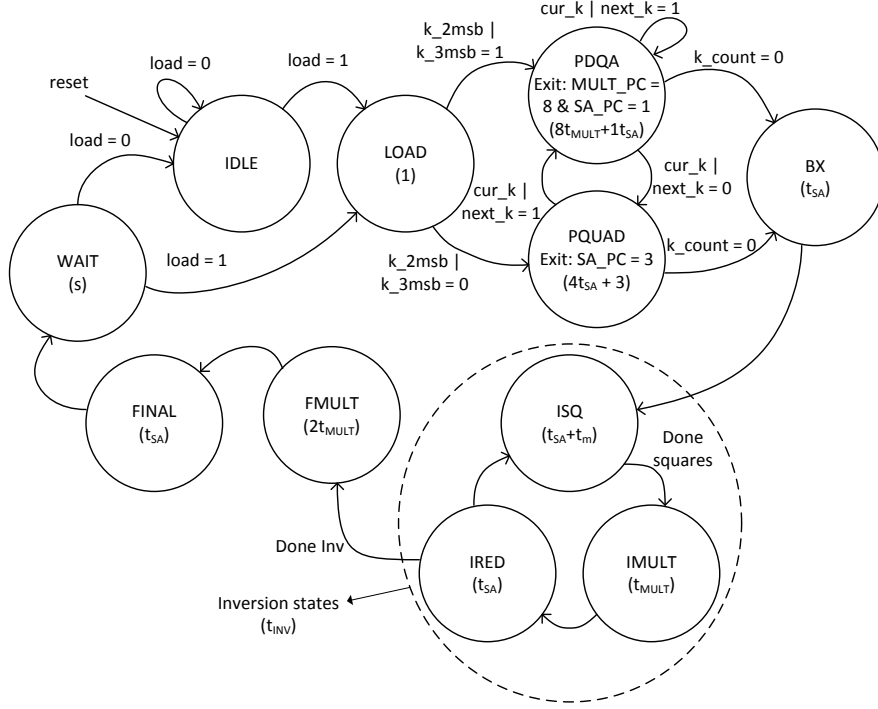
cur_k | next_k = 1

k_2msb | k_3msb = 1

load = 0

load = 1

reset

load = 0

IDLE

LOAD (1)

PDQA Exit: MULT_PC = 8 & SA_PC = 1 ($8t_{MULT}$+$1t_{SA}$)

k_count = 0

cur_k | next_k = 0

BX ($t_{SA}$)

cur_k | next_k = 1

WAIT (s)

load = 1

k_2msb | k_3msb = 0

PQUAD Exit: SA_PC = 3 ($4t_{SA}$ + 3)

k_count = 0

FINAL ($t_{SA}$)

FMULT ($2t_{MULT}$)

ISQ ($t_{SA}$+$t_m$)

Done squares

Done Inv

IRED ($t_{SA}$)

IMULT ($t_{MULT}$)

Inversion states ($t_{INV}$)